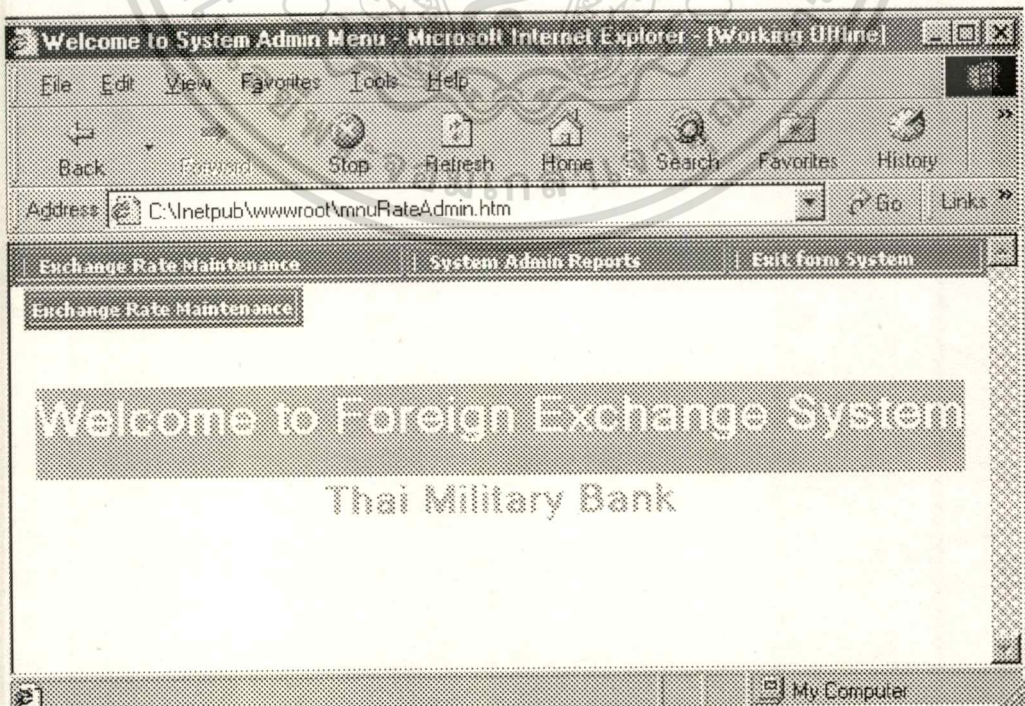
Welcome to System Admin Menu - Microsoft Internet Explorer - [Working Offline]

File Edit View Favorites Tools Help

Back Forward Stop Refresh Home Search Favorites History

Address C:\Inetpub\wwwroot\mnuRateAdmin.htm Go Links

Exchange Rate Maintenance | System Admin Reports | Exit form System

Exchange Rate Maintenance

Welcome to Foreign Exchange System

Thai Military Bank

My Computer